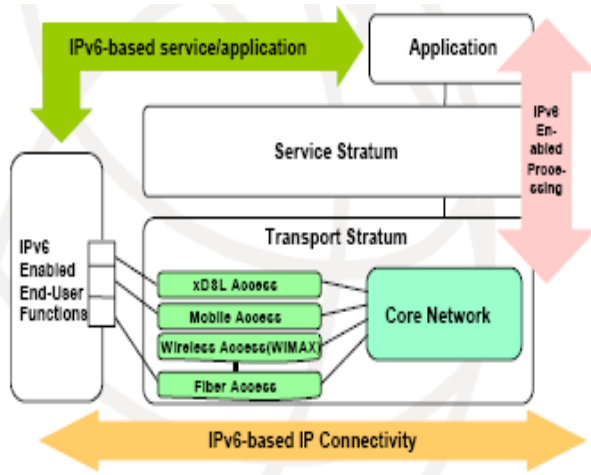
IPv6-based service/application

Application

IPv6 Enabled Processing

Service Stratum

Transport Stratum

IPv6 Enabled End-User Functions

xDSL Access

Mobile Access

Wireless Access(WIMAX)

Fiber Access

Core Network

IPv6-based IP Connectivity